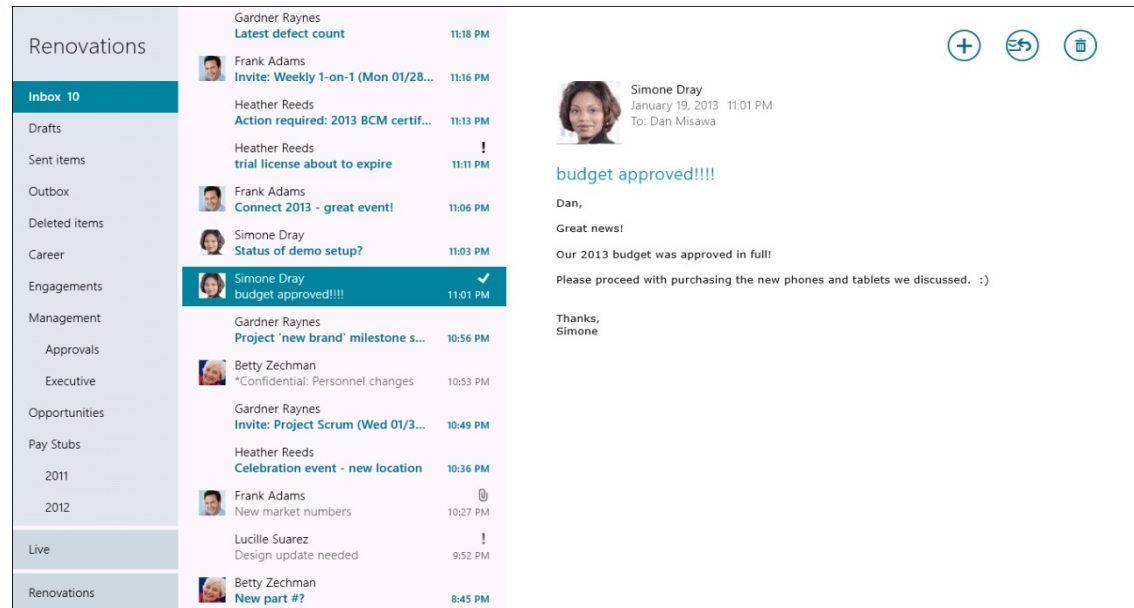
Renovations

Inbox 10
Drafts
Sent items
Outbox
Deleted items
Career
Engagements
Management
Approvals
Executive
Opportunities
Pay Stubs
2011
2012
Live
Renovations

Gardner Raynes
Latest defect count 11:18 PM

Frank Adams
Invite: Weekly 1-on-1 (Mon 01/28... 11:16 PM

Heather Reeds
Action required: 2013 BCM certif... 11:13 PM

Heather Reeds
trial license about to expire ! 11:11 PM

Frank Adams
Connect 2013 - great event! 11:06 PM

Simone Dray
Status of demo setup? 11:03 PM

Simone Dray
budget approved!!!! ✓ 11:01 PM

Gardner Raynes
Project 'new brand' milestone s... 10:56 PM

Betty Zechman
*Confidential: Personnel changes 10:53 PM

Gardner Raynes
Invite: Project Scrum (Wed 01/3... 10:49 PM

Heather Reeds
Celebration event - new location 10:36 PM

Frank Adams
New market numbers 10:27 PM

Lucille Suarez
Design update needed ! 9:52 PM

Betty Zechman
New part #? 8:45 PM

Simone Dray
January 19, 2013 11:01 PM
To: Dan Misawa

budget approved!!!!

Dan,

Great news!

Our 2013 budget was approved in full!

Please proceed with purchasing the new phones and tablets we discussed. :)

Thanks,
Simone